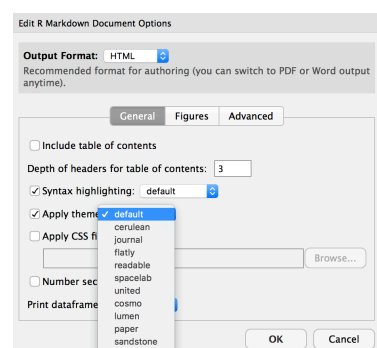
Edit R Markdown Document Options

Output Format: HTML

Recommended format for authoring (you can switch to PDF or Word output anytime).

General | Figures | Advanced

Include table of contents

Depth of headers for table of contents: 3

Syntax highlighting: default

Apply theme

Apply CSS fi

Browse...

Number sec

Print dataframe

default
cerulean
journal
flatly
readable
spacelab
united
cosmo
lumen
paper
sandstone

OK

Cancel